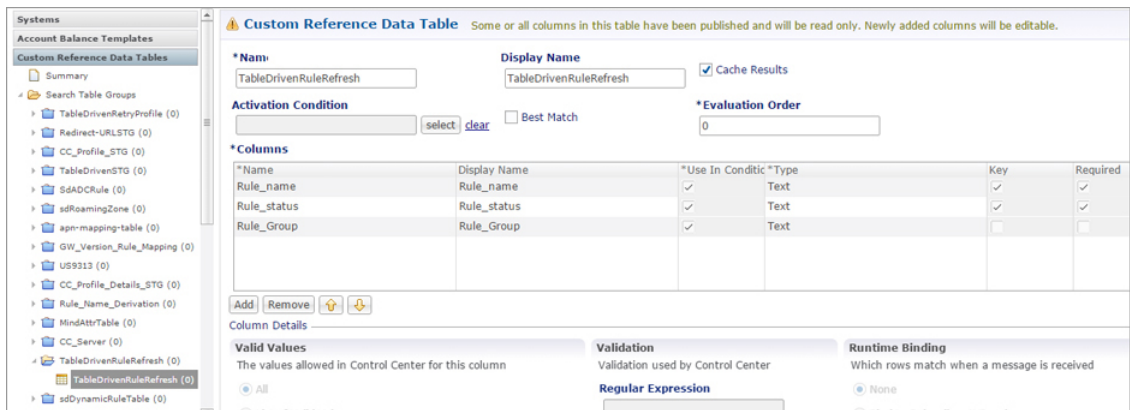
Systems
Account Balance Templates
Custom Reference Data Tables
Summary
Search Table Groups
TableDrivenRetryProfile (0)
Redirect-URLSTG (0)
CC_Profile_STG (0)
TableDrivenSTG (0)
SdADCRule (0)
sdRoamingZone (0)
apn-mapping-table (0)
GW_Version_Rule_Mapping (0)
US9313 (0)
CC_Profile_Details_STG (0)
Rule_Name_Derivation (0)
MindAttrTable (0)
CC_Server (0)
TableDrivenRuleRefresh (0)
TableDrivenRuleRefresh (0)
sdDynamicRuleTable (0)

Custom Reference Data Table Some or all columns in this table have been published and will be read only. Newly added columns will be editable.

*Nam
TableDrivenRuleRefresh
Display Name
TableDrivenRuleRefresh
Cache Results
Activation Condition
select clear
Best Match
*Evaluation Order
0
*Columns

| *Name | Display Name | *Use In Conditic | *Type | Key | Required |
|---|---|---|---|---|---|
| Rule_name | Rule_name | ✓ | Text | ✓ | ✓ |
| Rule_status | Rule_status | ✓ | Text | ✓ | ✓ |
| Rule_Group | Rule_Group | ✓ | Text | | |

Add Remove
Column Details
Valid Values
The values allowed in Control Center for this column
All
Validation
Validation used by Control Center
Regular Expression
Runtime Binding
Which rows match when a message is received
None